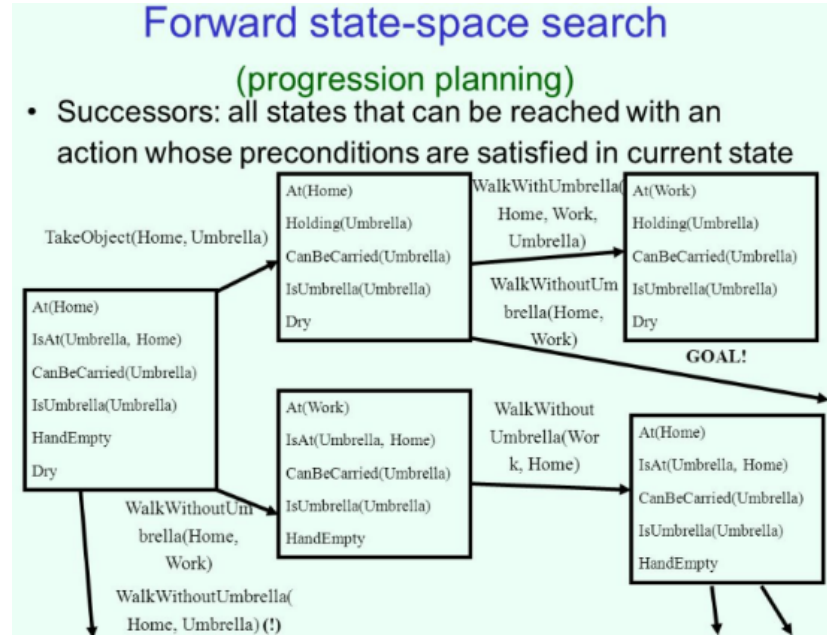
Forward state-space search

(progression planning)

• Successors: all states that can be reached with an action whose preconditions are satisfied in current state

At(Home)
IsAt(Umbrella, Home)
CanBeCarried(Umbrella)
IsUmbrella(Umbrella)
HandEmpty
Dry

TakeObject(Home, Umbrella)

At(Home)
Holding(Umbrella)
CanBeCarried(Umbrella)
IsUmbrella(Umbrella)
Dry

WalkWithUmbrella(Home, Work, Umbrella)

At(Work)
Holding(Umbrella)
CanBeCarried(Umbrella)
IsUmbrella(Umbrella)
Dry

GOAL!

WalkWithoutUmbrella(Home, Work)

WalkWithoutUmbrella(Home, Work)

At(Work)
IsAt(Umbrella, Home)
CanBeCarried(Umbrella)
IsUmbrella(Umbrella)
HandEmpty

WalkWithout Umbrella(Work, Home)

At(Home)
IsAt(Umbrella, Home)
CanBeCarried(Umbrella)
IsUmbrella(Umbrella)
HandEmpty

WalkWithoutUmbrella(Home, Umbrella) (!)